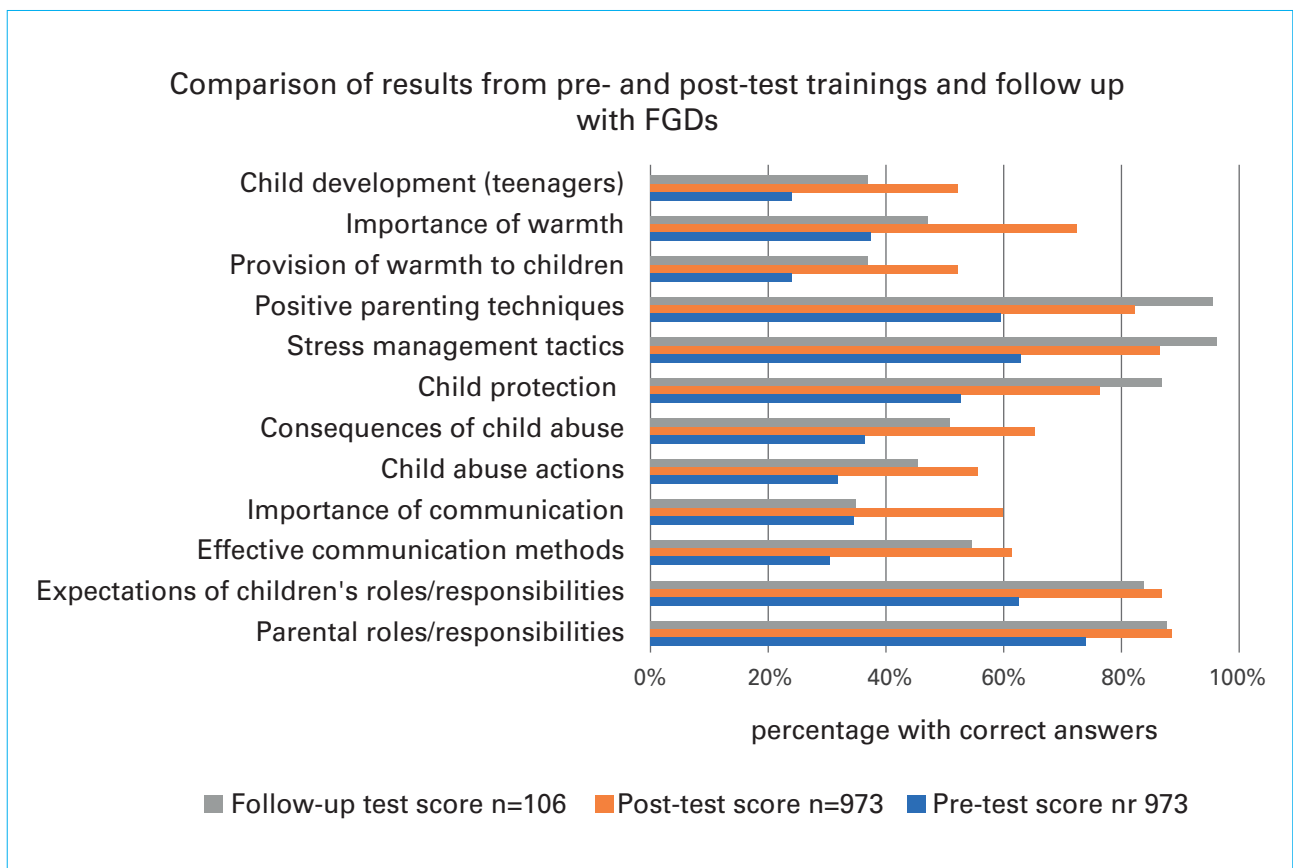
Comparison of results from pre- and post-test trainings and follow up with FGDs

Child development (teenagers)
Importance of warmth
Provision of warmth to children
Positive parenting techniques
Stress management tactics
Child protection
Consequences of child abuse
Child abuse actions
Importance of communication
Effective communication methods
Expectations of children's roles/responsibilities
Parental roles/responsibilities

0%
20%
40%
60%
80%
100%

percentage with correct answers

Follow-up test score n=106
Post-test score n=973
Pre-test score nr 973